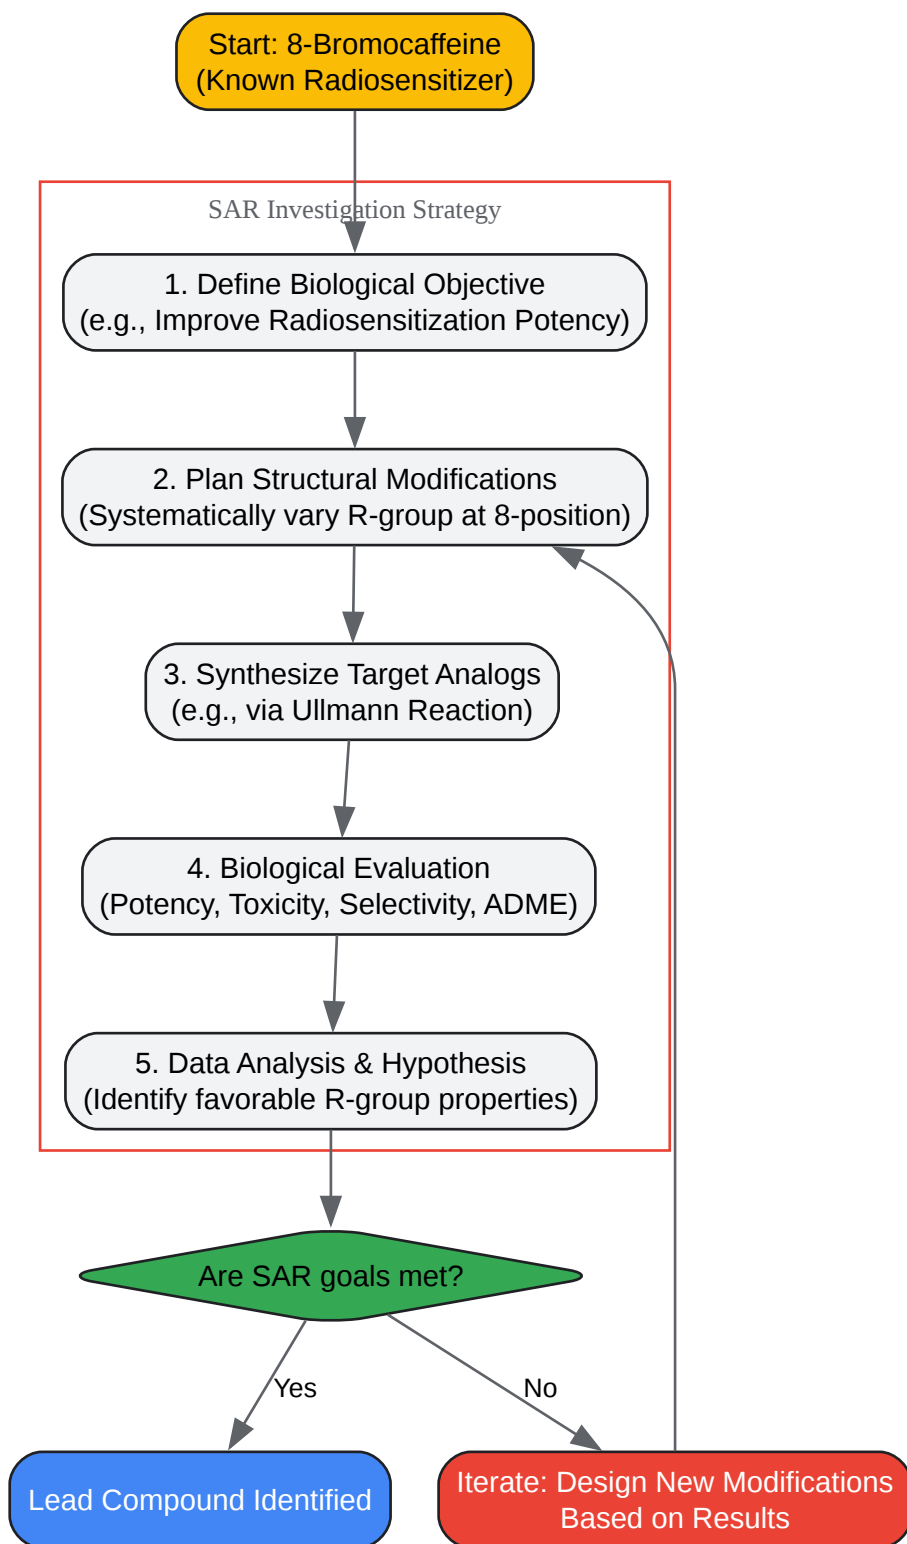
Start: 8-Bromocaffeine
(Known Radiosensitizer)

SAR Investigation Strategy

1. Define Biological Objective
(e.g., Improve Radiosensitization Potency)

2. Plan Structural Modifications
(Systematically vary R-group at 8-position)

3. Synthesize Target Analogs
(e.g., via Ullmann Reaction)

4. Biological Evaluation
(Potency, Toxicity, Selectivity, ADME)

5. Data Analysis & Hypothesis
(Identify favorable R-group properties)

Are SAR goals met?

Yes

No

Lead Compound Identified

Iterate: Design New Modifications
Based on Results